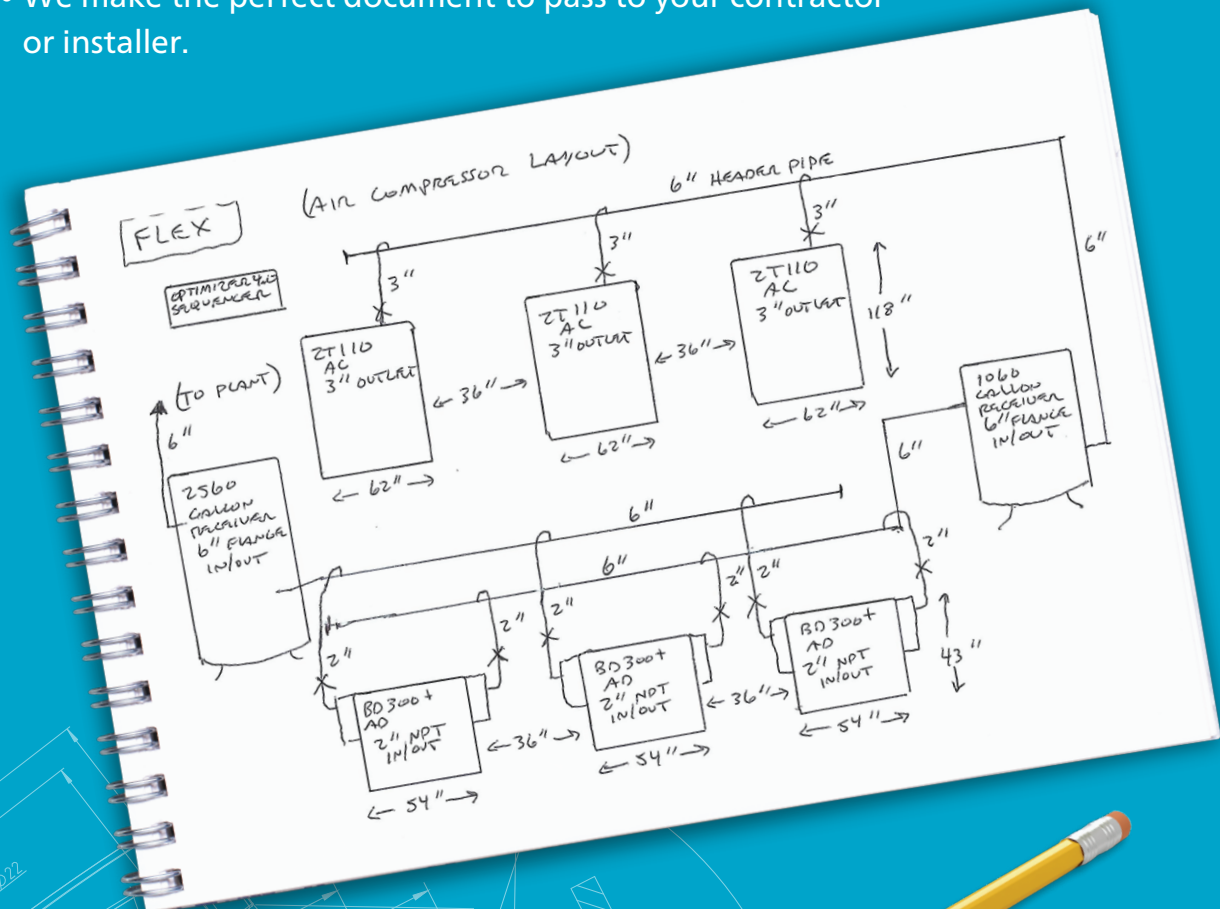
• We make the perfect document to pass to your contractor or installer.

(AIR COMPRESSOR LAYOUT)

6" HEADER PIPE

FLEX

OPTIMIZER 4.0 SEQUENCER

3"
3"
3"
6"

ZT110 AC 3" OUTLET
ZT110 AC 3" OUTLET
ZT110 AC 3" OUTLET

118"

← 36" →
← 36" →

← 62" →
← 62" →
← 62" →

(TO PLANT)
6"

1060 GALLON RECEIVER 6" FLANGE IN/OUT

6"

2560 GALLON RECEIVER 6" FLANGE IN/OUT

6"
6"

2"
2"
2"
2"
2"
2"
2"

BD300+ AD 2" NPT IN/OUT
BD300+ AD 2" NPT IN/OUT
BD300+ AD 2" NPT IN/OUT

43"

← 36" →
← 36" →

← 54" →
← 54" →
← 54" →